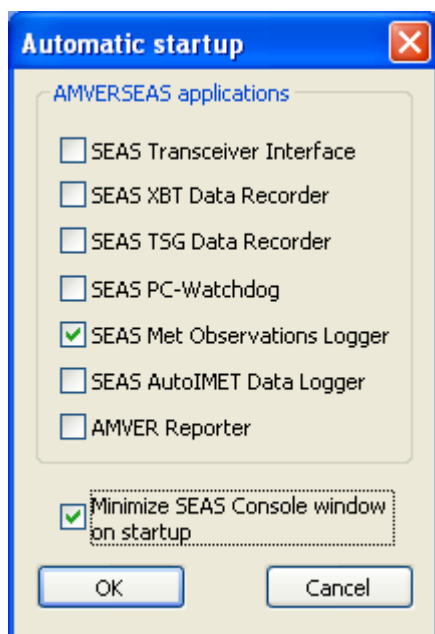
Automatic startup

AMVERSEAS applications

SEAS Transceiver Interface

SEAS XBT Data Recorder

SEAS TSG Data Recorder

SEAS PC-Watchdog

SEAS Met Observations Logger

SEAS AutoIMET Data Logger

AMVER Reporter

Minimize SEAS Console window on startup

OK

Cancel